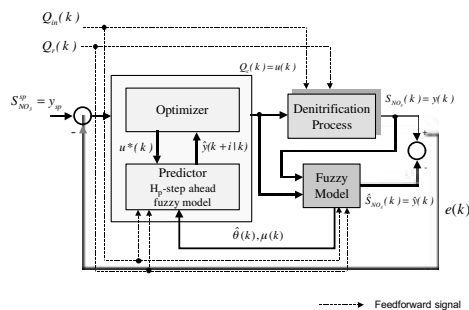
$Q_{in}(k)$

$Q_r(k)$

$S_{NO_3}^{sp} = y_{sp}$

-

Optimizer

$Q_r(k) = u(k)$

Denitrification Process

$S_{NO_3}(k) = y(k)$

+

$u^*(k)$

$\hat{y}(k+i|k)$

Predictor

$H_p$-step ahead fuzzy model

Fuzzy Model

-

$\hat{S}_{NO_3}(k) = \hat{y}(k)$

$e(k)$

$\hat{\theta}(k), \mu(k)$

Feedforward signal